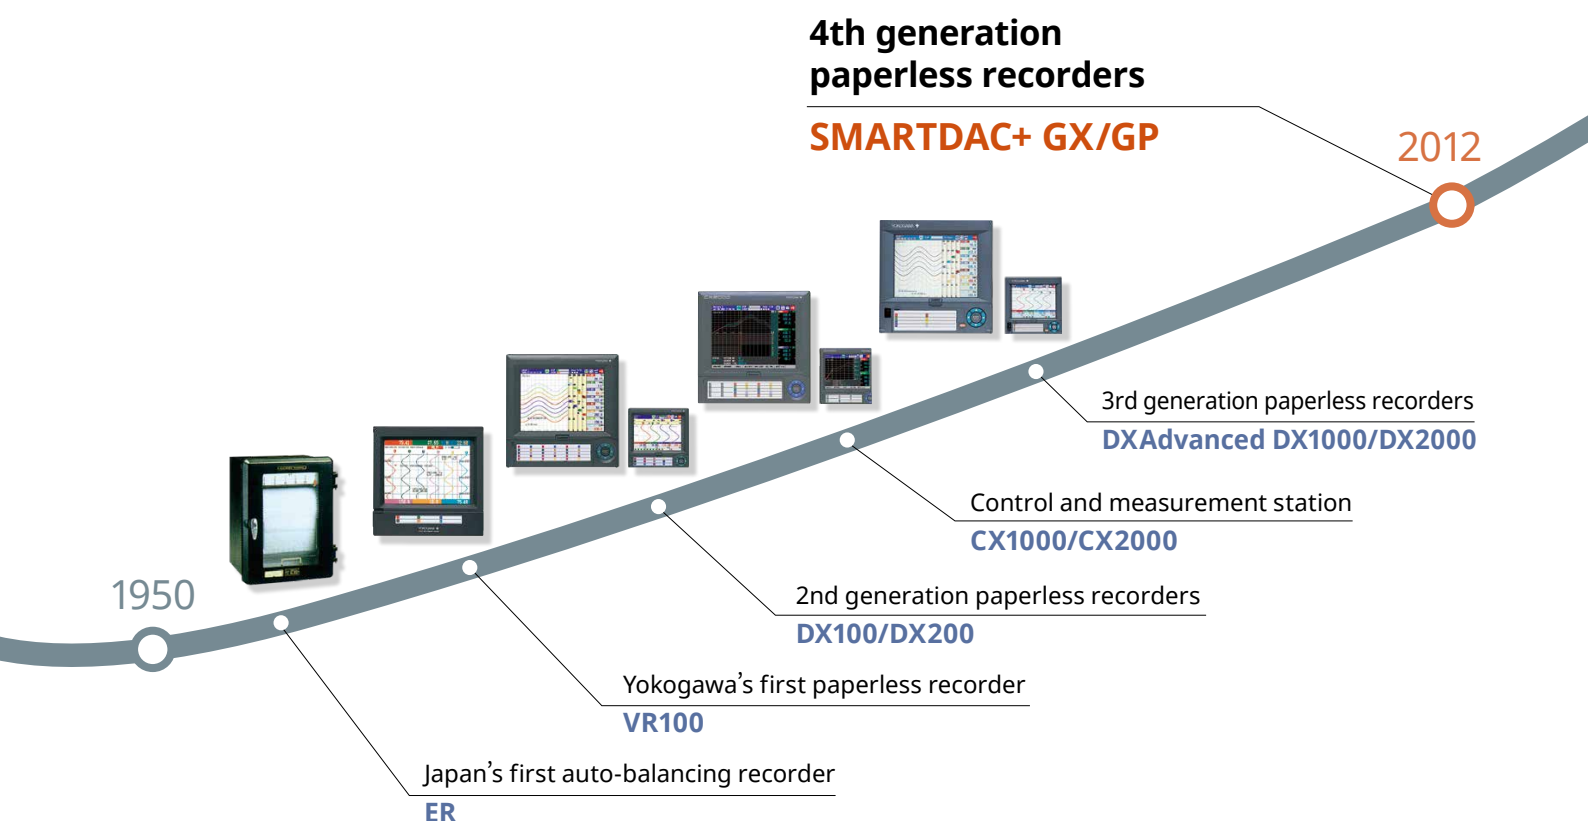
4th generation paperless recorders

SMARTDAC+ GX/GP

2012

3rd generation paperless recorders
DXAdvanced DX1000/DX2000

Control and measurement station
CX1000/CX2000

2nd generation paperless recorders
DX100/DX200

1950

Yokogawa’s first paperless recorder
VR100

Japan’s first auto-balancing recorder
ER